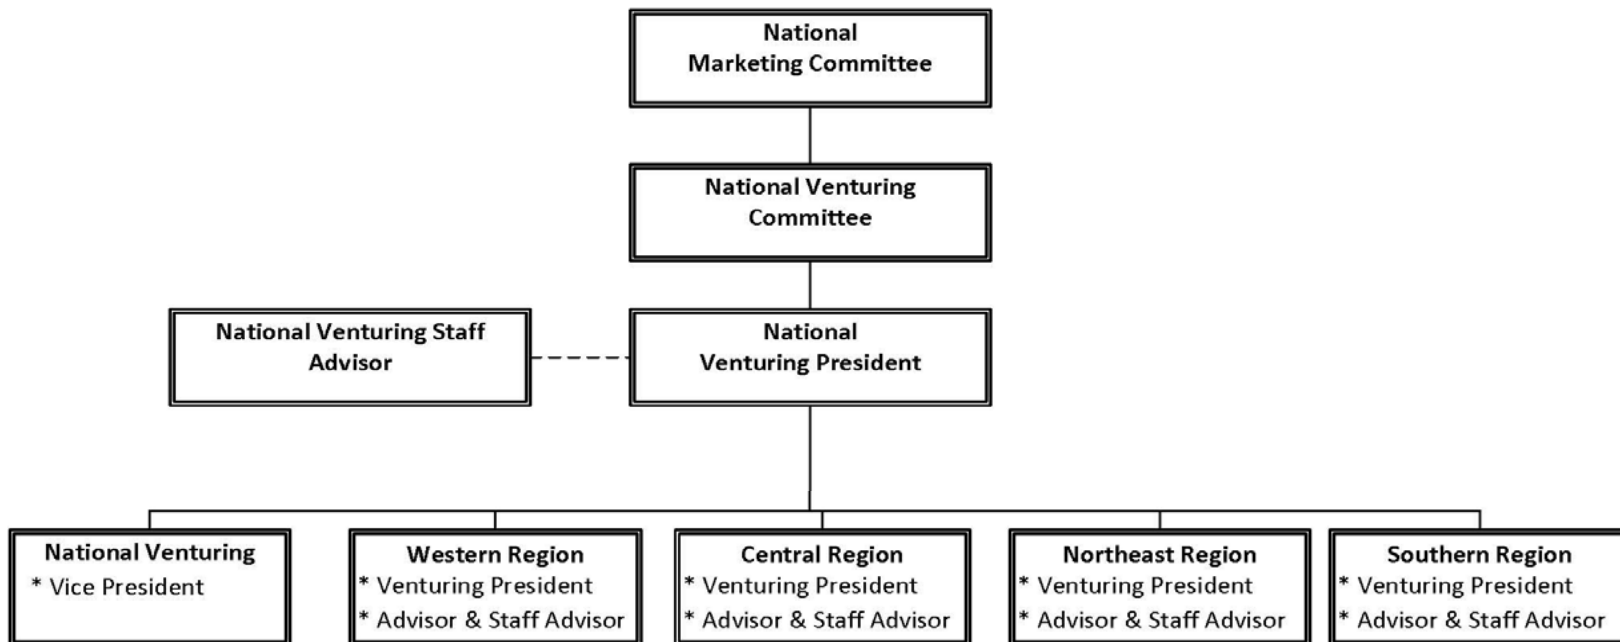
National Marketing Committee

National Venturing Committee

National Venturing Staff Advisor

National Venturing President

National Venturing
* Vice President

Western Region
* Venturing President
* Advisor & Staff Advisor

Central Region
* Venturing President
* Advisor & Staff Advisor

Northeast Region
* Venturing President
* Advisor & Staff Advisor

Southern Region
* Venturing President
* Advisor & Staff Advisor